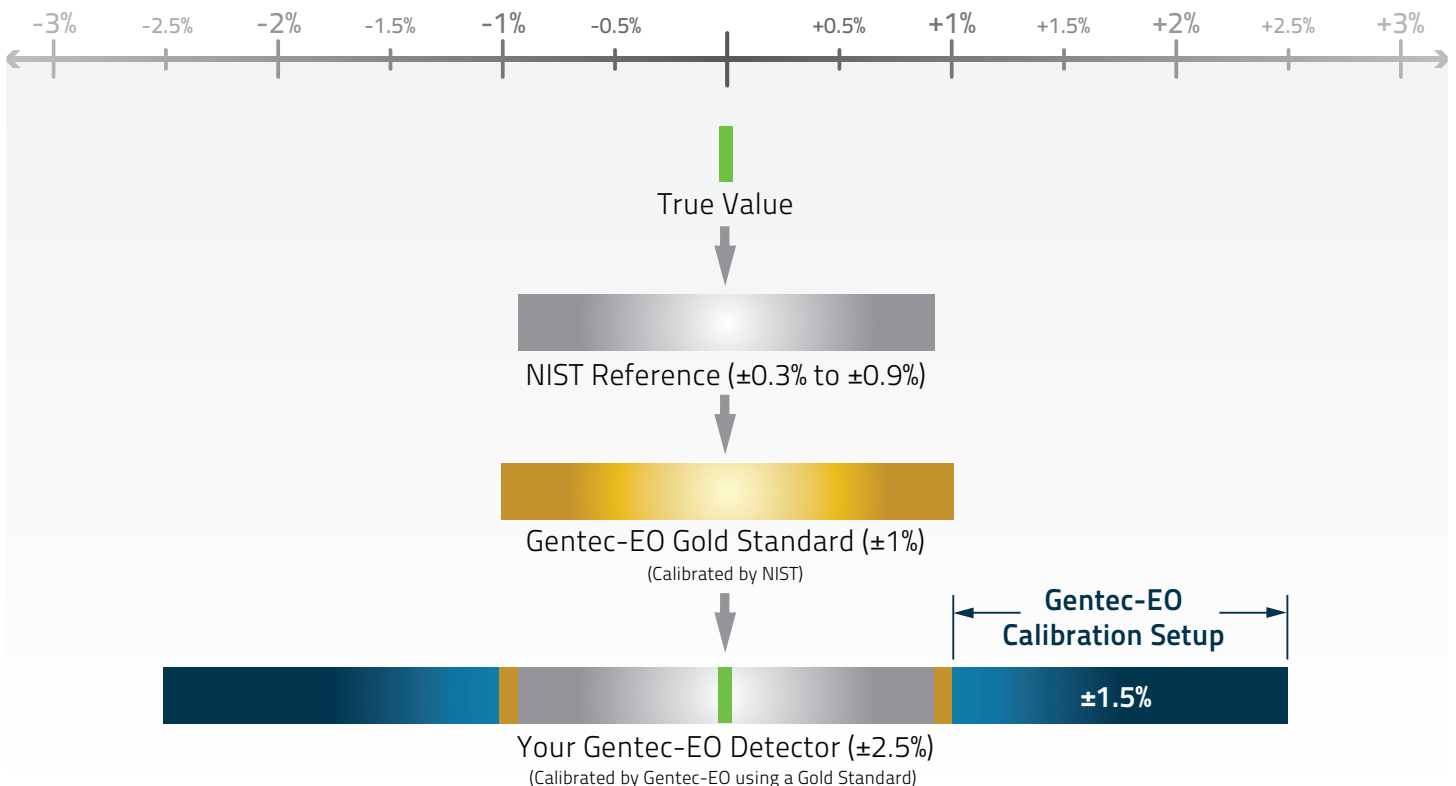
-3% -2.5% -2% -1.5% -1% -0.5% +0.5% +1% +1.5% +2% +2.5% +3%

True Value

NIST Reference (±0.3% to ±0.9%)

Gentec-EO Gold Standard (±1%)
(Calibrated by NIST)

Gentec-EO Calibration Setup

±1.5%

Your Gentec-EO Detector (±2.5%)
(Calibrated by Gentec-EO using a Gold Standard)